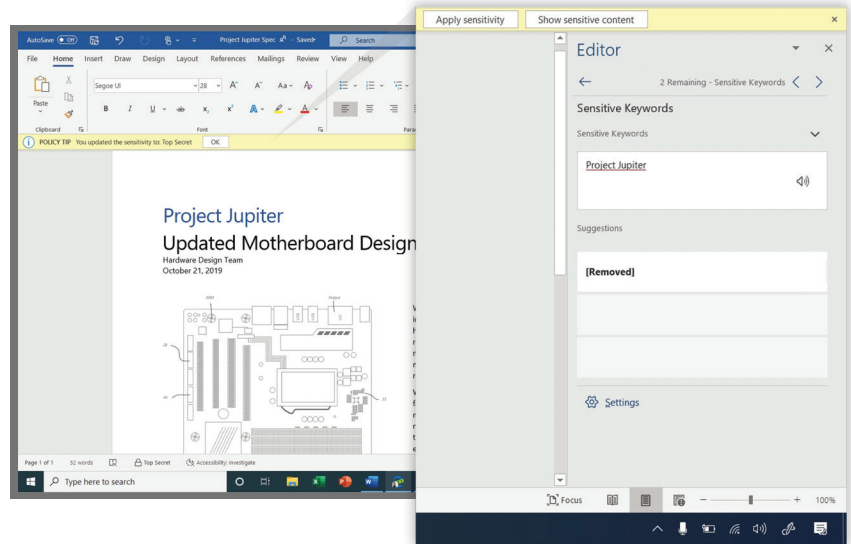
AutoSave Off Project Jupiter Spec • Saved Search

File Home Insert Draw Design Layout References Mailings Review View Help

Paste Segoe UI 28 A A Aa B I U ab $x_2$ $x^2$ A

Clipboard Font Para

POLICY TIP You updated the sensitivity to: Top Secret OK

Project Jupiter

Updated Motherboard Design

Hardware Design Team

October 21, 2019

Page 1 of 1 52 words Top Secret Accessibility: Investigate

Type here to search

Apply sensitivity Show sensitive content ×

Editor

2 Remaining - Sensitive Keywords

Sensitive Keywords

Sensitive Keywords

Project Jupiter

Suggestions

[Removed]

Settings

Focus

100%